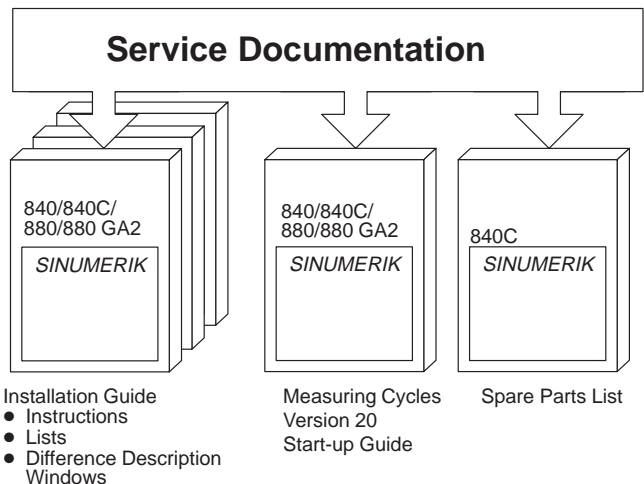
Service Documentation

840/840C/
880/880 GA2

SINUMERIK

Installation Guide
- Instructions
- Lists
- Difference Description Windows

840/840C/
880/880 GA2

SINUMERIK

Measuring Cycles
Version 20
Start-up Guide

840C

SINUMERIK

Spare Parts List